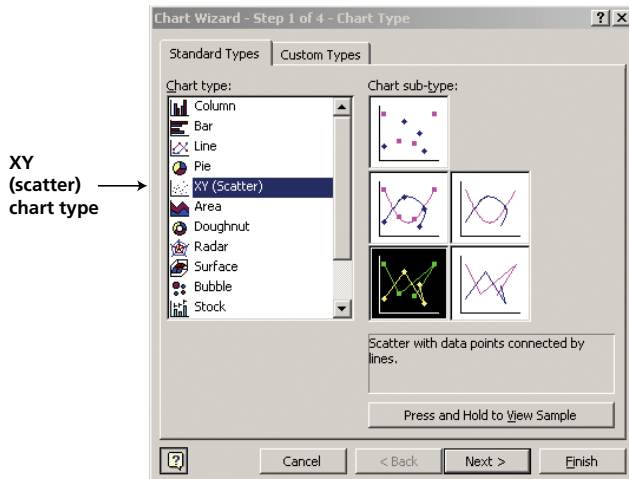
Chart Wizard - Step 1 of 4 - Chart Type

?

X

Standard Types

Custom Types

Chart type:

Column

Bar

Line

Pie

XY (Scatter)

Area

Doughnut

Radar

Surface

Bubble

Stock

Chart sub-type:

XY (scatter) chart type

Scatter with data points connected by lines.

Press and Hold to View Sample

Cancel

< Back

Next >

Finish